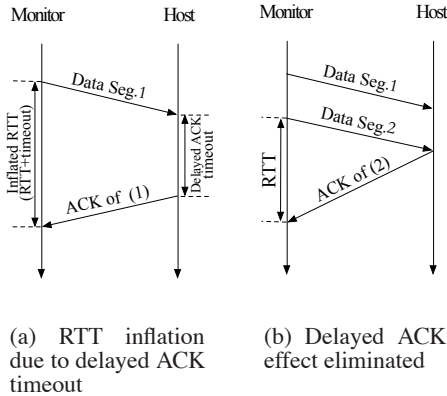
Monitor

Host

Data Seg.1

Inflated RTT (RTT+timeout)

Delayed ACK timeout

ACK of (1)

(a) RTT inflation due to delayed ACK timeout

Monitor

Host

Data Seg.1

Data Seg.2

RTT

ACK of (2)

(b) Delayed ACK effect eliminated